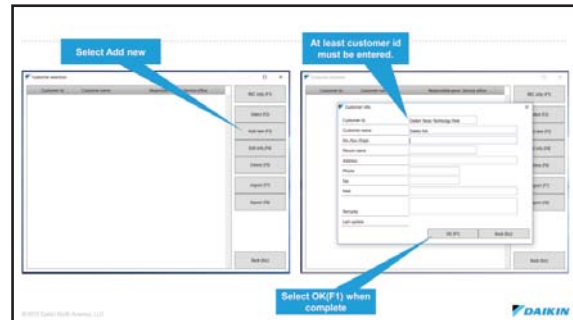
Select Add new

At least customer id must be entered.

Customer selection

Customer Id | Customer name | Responsible person | Service office

BIC Info (F1)

Select (F2)

Add new (F3)

Edit info (F4)

Delete (F5)

Import (F7)

Export (F8)

Back (Esc)

Customer selection

Customer Id | Customer name | Responsible person | Service office

Customer info

Customer Id: Daikin Store Technology Desk

Customer name: Daikin NA

Dis./Dep./Org.

Person name

Address

Phone

Fax

Mail

Remarks

Last update

OK (F1)

Back (Esc)

BIC Info (F1)

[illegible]

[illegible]

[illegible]

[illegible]

Import (F7)

Export (F8)

Back (Esc)

Select OK(F1) when complete

©2015 Daikin North America, LLC

DAIKIN